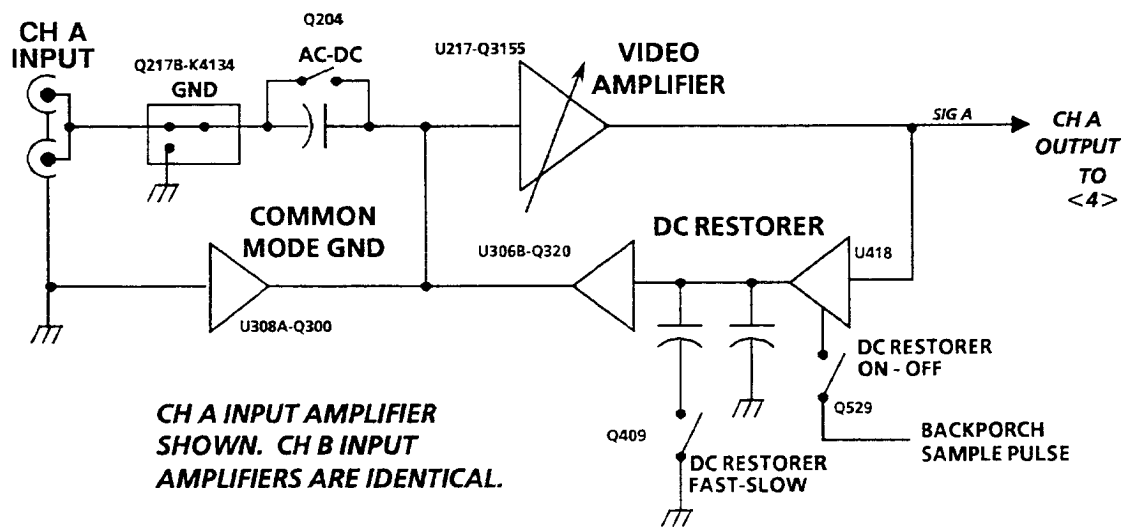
CH A INPUT

Q217B-K4134
GND

Q204
AC-DC

U217-Q3155

VIDEO AMPLIFIER

SIG A

CH A OUTPUT TO <4>

COMMON MODE GND

U306B-Q320

DC RESTORER

U418

U308A-Q300

DC RESTORER ON - OFF

Q529

CH A INPUT AMPLIFIER SHOWN. CH B INPUT AMPLIFIERS ARE IDENTICAL.

Q409

BACKPORCH SAMPLE PULSE

DC RESTORER FAST-SLOW